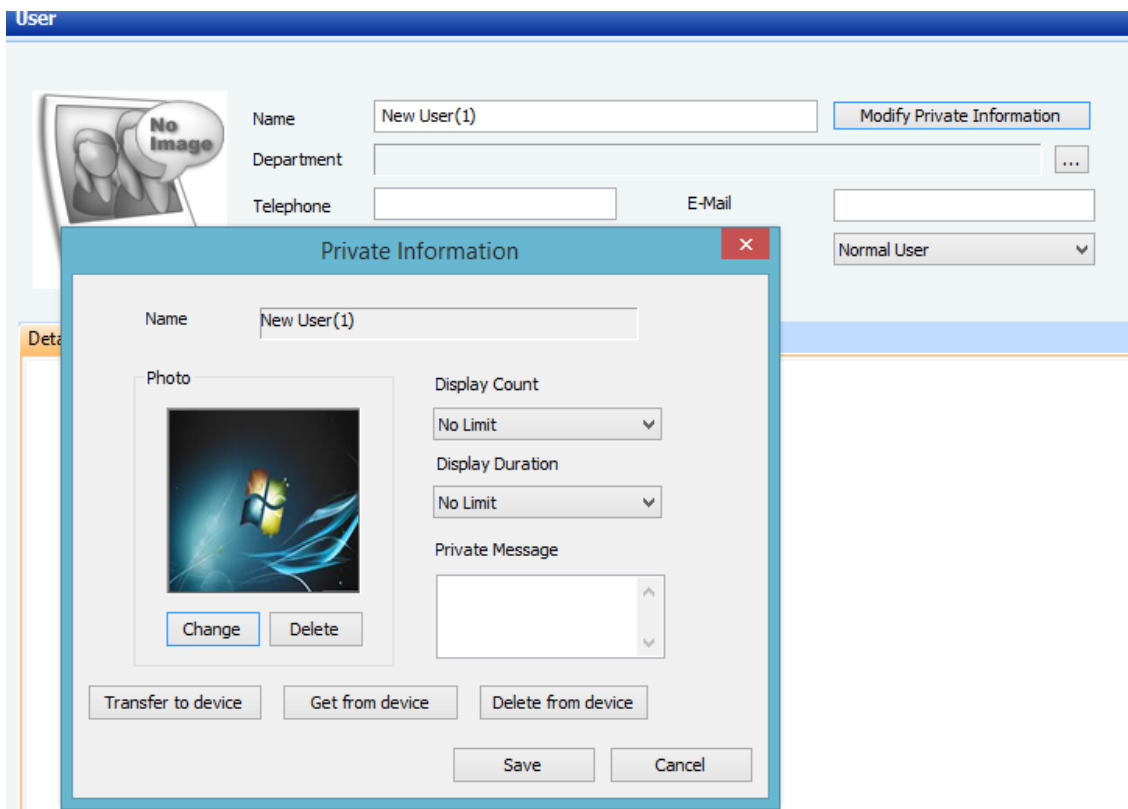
User

No Image

Name New User(1)

Modify Private Information

Department ...

Telephone

E-Mail

Normal User

Deta

Private Information

×

Name New User(1)

Photo

Change

Delete

Display Count

No Limit

Display Duration

No Limit

Private Message

Transfer to device

Get from device

Delete from device

Save

Cancel